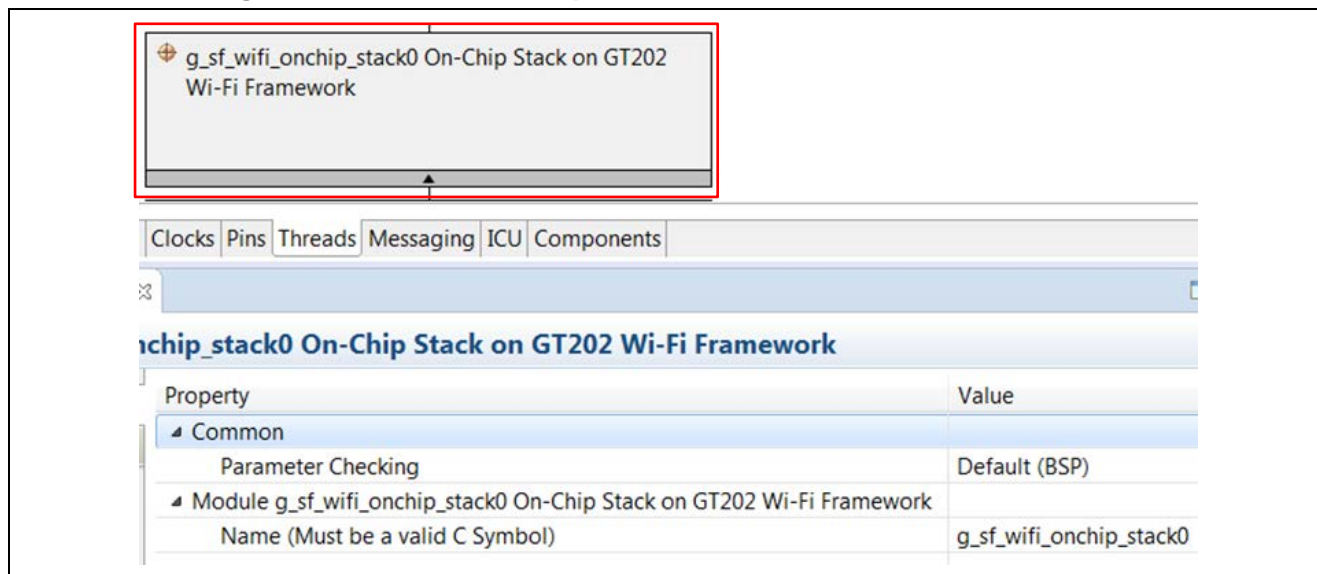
g_sf_wifi_onchip_stack0 On-Chip Stack on GT202 Wi-Fi Framework

Clocks | Pins | Threads | Messaging | ICU | Components

nchip_stack0 On-Chip Stack on GT202 Wi-Fi Framework

| Property | Value |
|---|---|
| ◢ Common | |
| Parameter Checking | Default (BSP) |
| ◢ Module g_sf_wifi_onchip_stack0 On-Chip Stack on GT202 Wi-Fi Framework | |
| Name (Must be a valid C Symbol) | g_sf_wifi_onchip_stack0 |